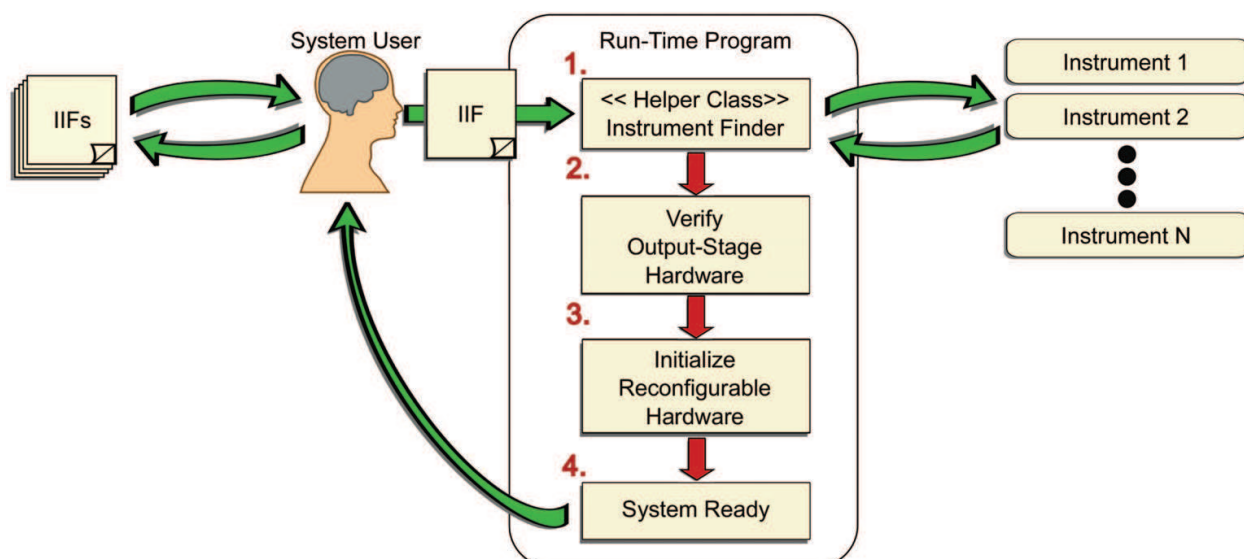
IIFs

System User

IIF

Run-Time Program

1.

<< Helper Class>>
Instrument Finder

2.

Verify
Output-Stage
Hardware

3.

Initialize
Reconfigurable
Hardware

4.

System Ready

Instrument 1

Instrument 2

Instrument N